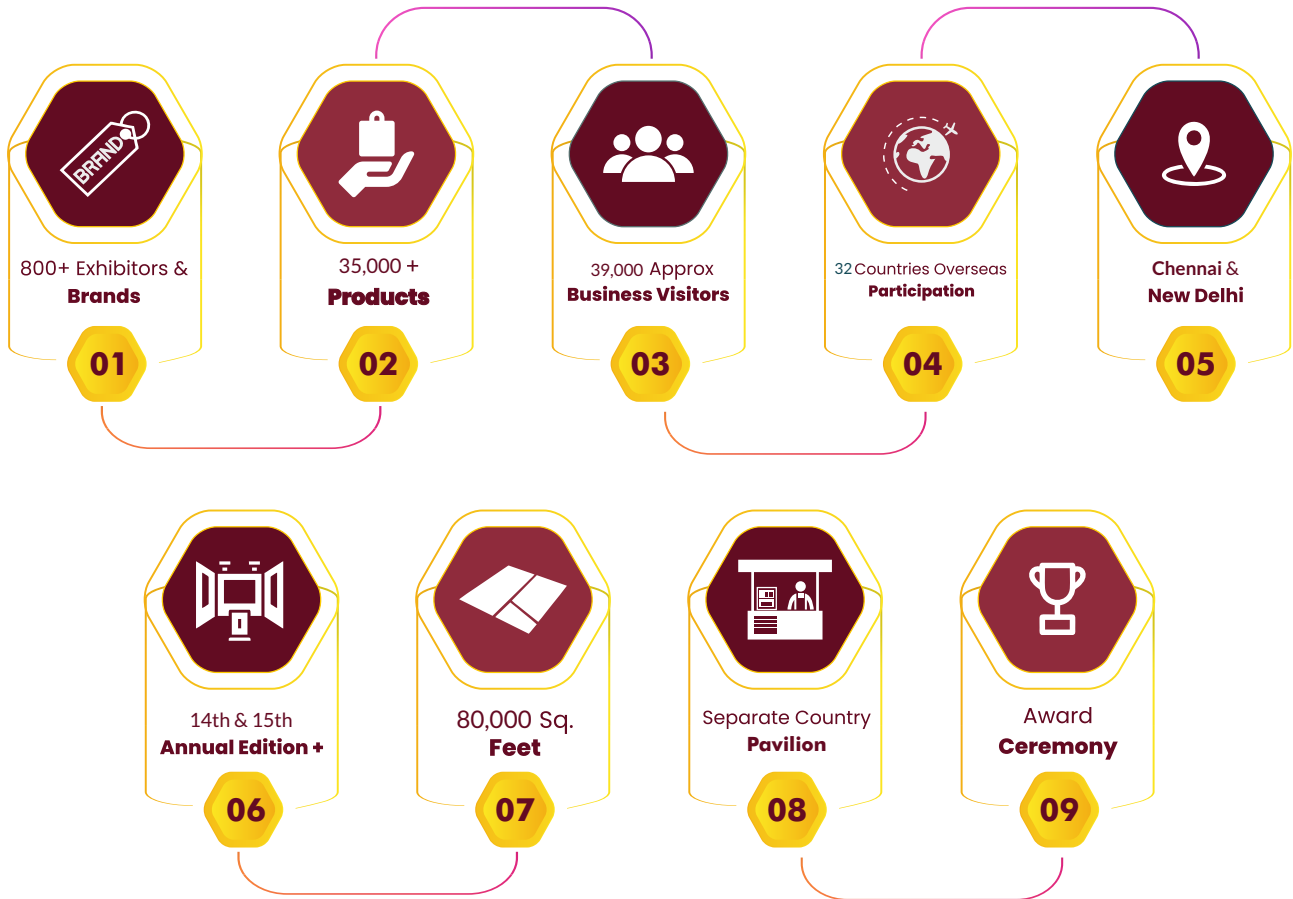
BRAND

800+ Exhibitors & Brands

01

35,000 + Products

02

39,000 Approx Business Visitors

03

32 Countries Overseas Participation

04

Chennai & New Delhi

05

14th & 15th Annual Edition +

06

80,000 Sq. Feet

07

Separate Country Pavilion

08

Award Ceremony

09